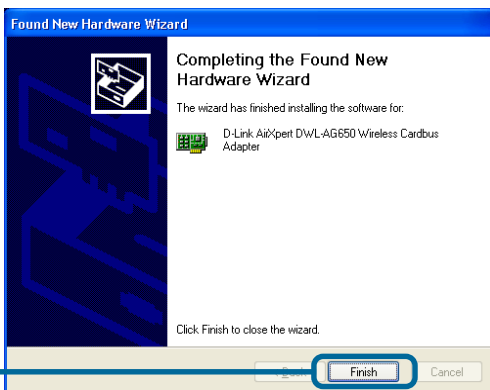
Found New Hardware Wizard

Completing the Found New Hardware Wizard

The wizard has finished installing the software for:

D-Link AirXpert DWL-AG650 Wireless Cardbus Adapter

Click Finish to close the wizard.

< Back

Finish

Cancel